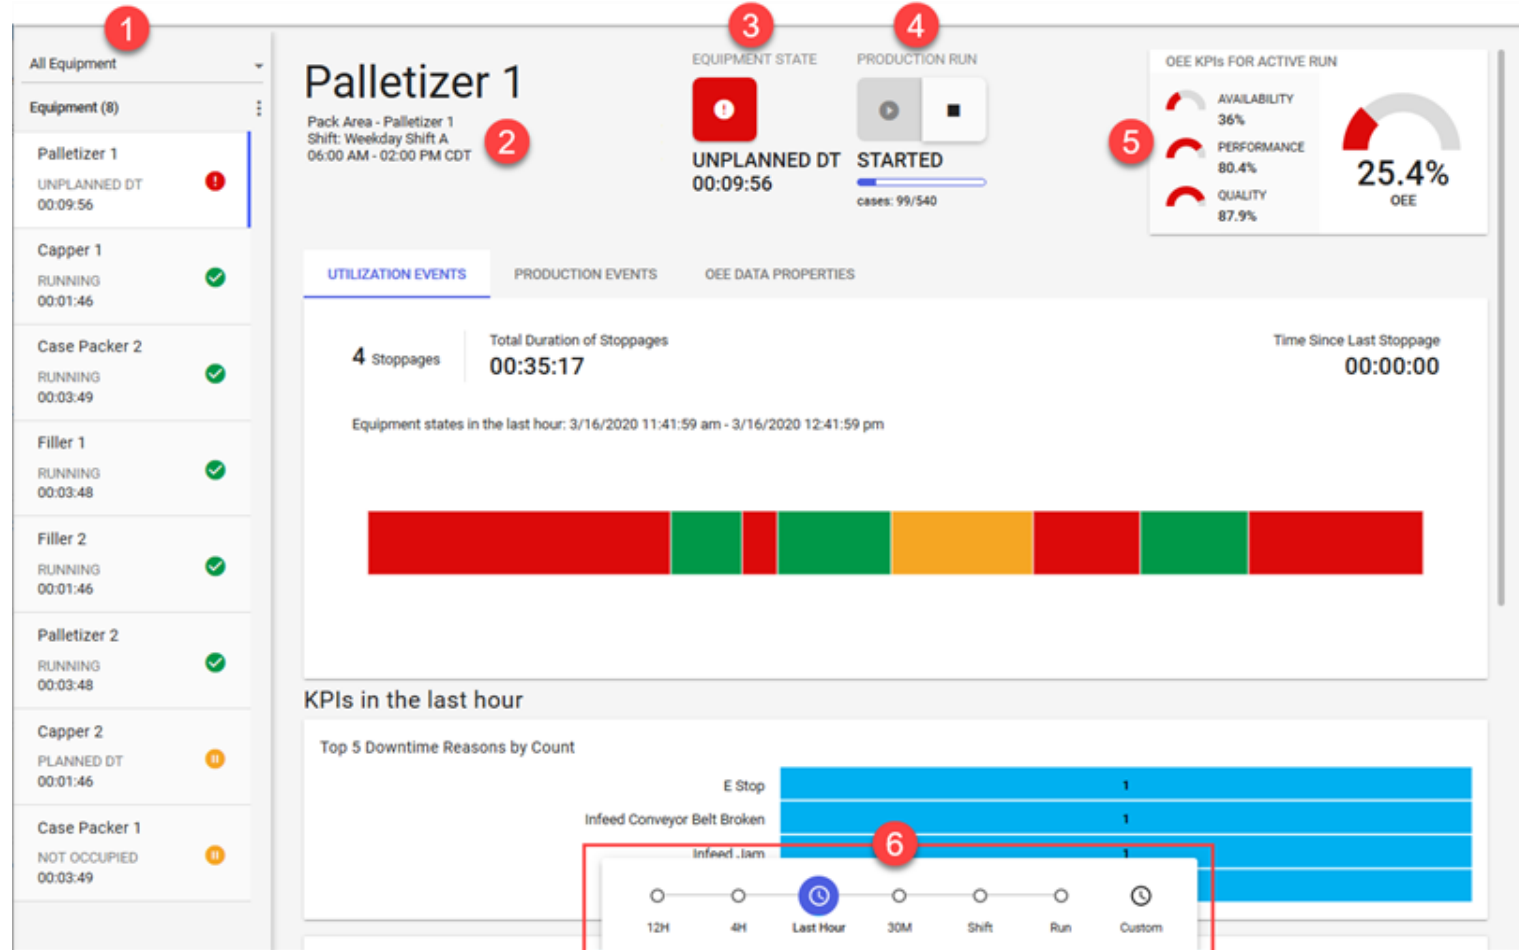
1

All Equipment

Equipment (8)

Palletizer 1
UNPLANNED DT
00:09:56

Capper 1
RUNNING
00:01:46

Case Packer 2
RUNNING
00:03:49

Filler 1
RUNNING
00:03:48

Filler 2
RUNNING
00:01:46

Palletizer 2
RUNNING
00:03:48

Capper 2
PLANNED DT
00:01:46

Case Packer 1
NOT OCCUPIED
00:03:49

Palletizer 1

Pack Area - Palletizer 1
Shift: Weekday Shift A
06:00 AM - 02:00 PM CDT

2

3

EQUIPMENT STATE

UNPLANNED DT
00:09:56

4

PRODUCTION RUN

STARTED

cases: 99/540

OEE KPIs FOR ACTIVE RUN

5

AVAILABILITY
36%

PERFORMANCE
80.4%

QUALITY
87.9%

25.4%
OEE

UTILIZATION EVENTS

PRODUCTION EVENTS

OEE DATA PROPERTIES

4 Stoppages

Total Duration of Stoppages
00:35:17

Time Since Last Stoppage
00:00:00

Equipment states in the last hour: 3/16/2020 11:41:59 am - 3/16/2020 12:41:59 pm

KPIs in the last hour

Top 5 Downtime Reasons by Count

E Stop 1

Infeed Conveyor Belt Broken 1

Infeed Jam 1

6

12H

4H

Last Hour

30M

Shift

Run

Custom